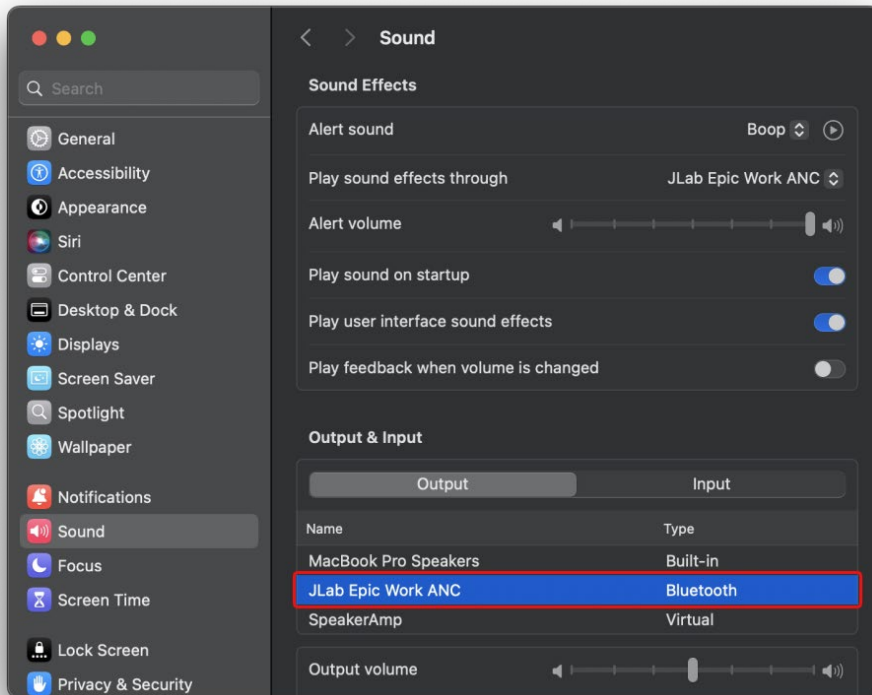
Search

General
Accessibility
Appearance
Siri
Control Center
Desktop & Dock
Displays
Screen Saver
Spotlight
Wallpaper

Notifications
Sound
Focus
Screen Time

Lock Screen
Privacy & Security

Sound

Sound Effects

Alert sound Boop

Play sound effects through JLab Epic Work ANC

Alert volume

Play sound on startup

Play user interface sound effects

Play feedback when volume is changed

Output & Input

Output Input

| Name | Type |
|---|---|
| MacBook Pro Speakers | Built-in |
| JLab Epic Work ANC | Bluetooth |
| SpeakerAmp | Virtual |

Output volume